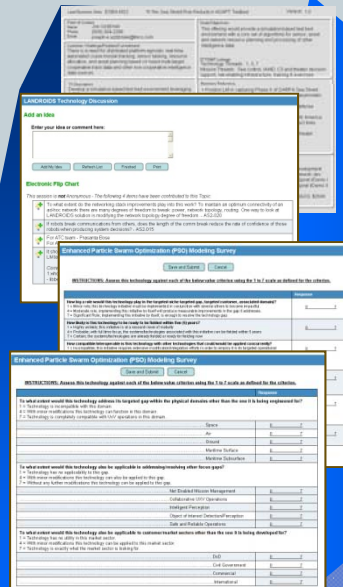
LANDROIDS Technology Discussion

Add an Idea

Enter your idea or comment here:

Add My Idea

Refresh List

Finished

Print

Electronic Flip Chart

This session is not Anonymous - The following 4 items have been contributed to this Topic:

Enhanced Particle Swarm Optimization (PSO) Modeling Survey

Save and Submit

Cancel

INSTRUCTIONS: Assess this technology against each of the below value criterion using the 1 to 7 scale as defined for the criterion.

Enhanced Particle Swarm Optimization (PSO) Modeling Survey

Save and Submit

Cancel

INSTRUCTIONS: Assess this technology against each of the below value criterion using the 1 to 7 scale as defined for the criterion.

Response

To what extent would this technology address its targeted gap within the physical domains other than the one it is being engineered for?

1 = Technology is incompatible with this domain

4 = With minor modifications this technology can function in this domain

7 = Technology is completely compatible with ALL operations in this domain

Space

Air

Ground

Maritime Surface

Maritime Undersea

To what extent would this technology also be applicable to addressing/resolving other focus gaps?

1 = Technology has no applicability to this gap

4 = With minor modifications this technology can also be applied to this gap

7 = Without any further modifications this technology can be applied to this gap

Net Enabled Mission Management

Collaborative C2/I Operations

Intelligent Perception

Object of Interest Detection/Perception

Safe and Reliable Operations

To what extent would this technology also be applicable for secondary/market sectors other than the one it is being developed for?

1 = Technology has no utility in this market sector

4 = With minor modifications this technology could be applied to this market sector

7 = Technology is exactly what the market sector is looking for

DoD

Civil Government

Commercial

International